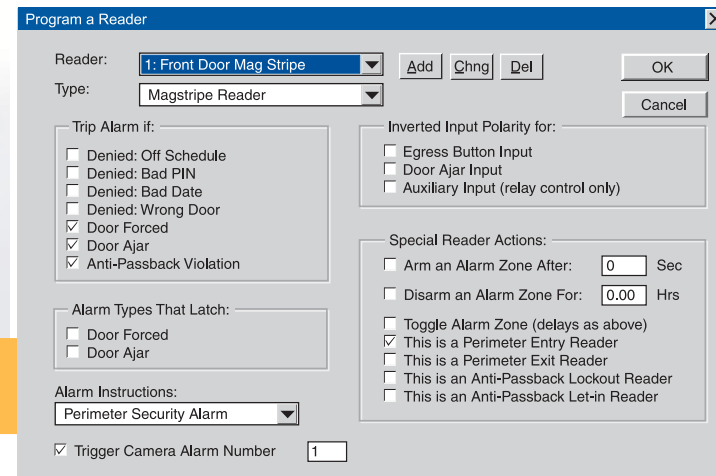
Program a Reader

Reader: 1: Front Door Mag Stripe

Add Chng Del

OK

Type: Magstripe Reader

Cancel

Trip Alarm if:
☐ Denied: Off Schedule
☐ Denied: Bad PIN
☐ Denied: Bad Date
☐ Denied: Wrong Door
☑ Door Forced
☑ Door Ajar
☑ Anti-Passback Violation

Inverted Input Polarity for:
☐ Egress Button Input
☐ Door Ajar Input
☐ Auxiliary Input (relay control only)

Special Reader Actions:
☐ Arm an Alarm Zone After: 0 Sec
☐ Disarm an Alarm Zone For: 0.00 Hrs
☐ Toggle Alarm Zone (delays as above)
☑ This is a Perimeter Entry Reader
☐ This is a Perimeter Exit Reader
☐ This is an Anti-Passback Lockout Reader
☐ This is an Anti-Passback Let-in Reader

Alarm Types That Latch:
☐ Door Forced
☐ Door Ajar

Alarm Instructions:
Perimeter Security Alarm

☑ Trigger Camera Alarm Number 1